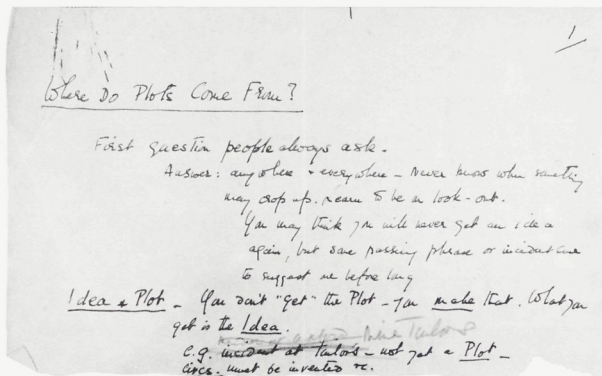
1

Where Do Plots Come From?

First question people always ask.
Answer: anywhere + everywhere – Never know when something may crop up. Learn to be on look-out.
You may think you will never get an idea again, but some passing phrase or incident comes to suggest one before long

Idea + Plot – You don't "get" the Plot – you make that. What you get is the Idea.
e.g. incident at Tailor's – not yet a Plot – circs. must be invented &c.